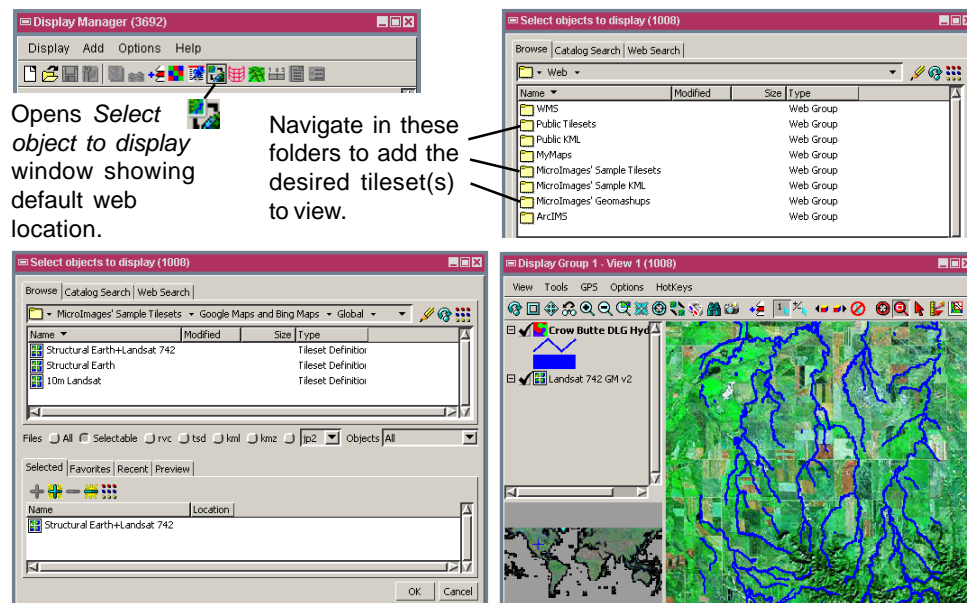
Display Manager (3692)

Display Add Options Help

Opens *Select object to display* window showing default web location.

Select objects to display (1008)

Browse | Catalog Search | Web Search

Web

| Name | Modified | Size | Type |
|---|---|---|---|
| WMS | | | Web Group |
| Public Tilesets | | | Web Group |
| Public KML | | | Web Group |
| MyMaps | | | Web Group |
| MicroImages' Sample Tilesets | | | Web Group |
| MicroImages' Sample KML | | | Web Group |
| MicroImages' Geomashups | | | Web Group |
| ArcIMS | | | Web Group |

Navigate in these folders to add the desired tileset(s) to view.

Select objects to display (1008)

Browse | Catalog Search | Web Search

MicroImages' Sample Tilesets ▸ Google Maps and Bing Maps ▸ Global

| Name | Modified | Size | Type |
|---|---|---|---|
| Structural Earth+Landsat 742 | | | Tileset Definitio |
| Structural Earth | | | Tileset Definitio |
| 10m Landsat | | | Tileset Definitio |

Files All Selectable rvc tsd kml kmz jp2 Objects All

Selected | Favorites | Recent | Preview

| Name | Location |
|---|---|
| Structural Earth+Landsat 742 | |

OK Cancel

Display Group 1 - View 1 (1008)

View Tools GPS Options HotKeys

Crow Butte DLG Hyd

Landsat 742 GM v2